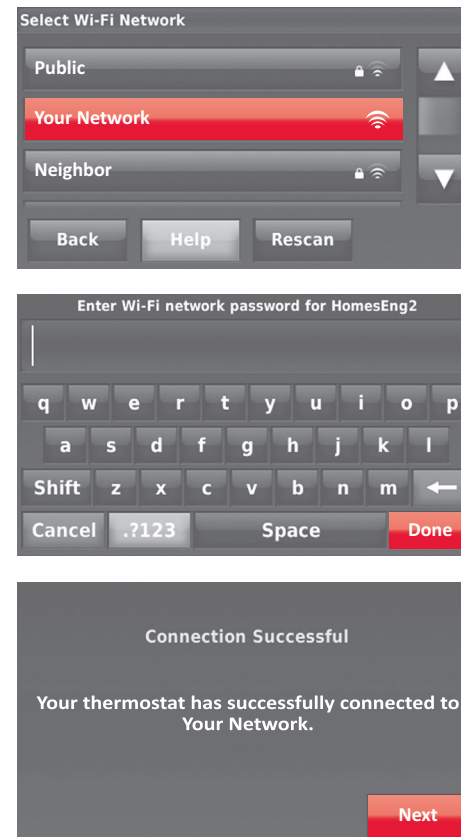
Select Wi-Fi Network

Public

Your Network

Neighbor

Back

Help

Rescan

Enter Wi-Fi network password for HomesEng2

q w e r t y u i o p

a s d f g h j k l

Shift z x c v b n m

Cancel .?123 Space Done

Connection Successful

Your thermostat has successfully connected to Your Network.

Next